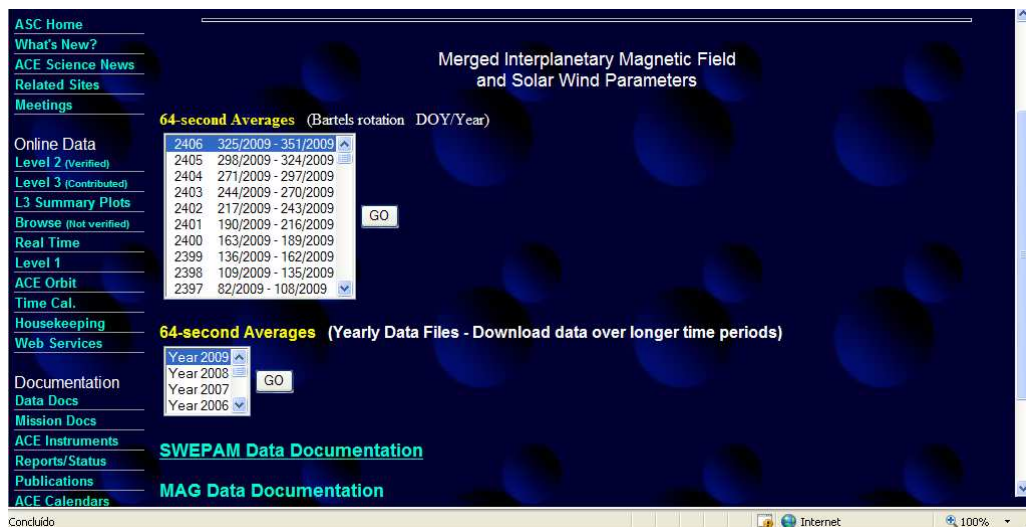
ASC Home
What's New?
ACE Science News
Related Sites
Meetings

Online Data
Level 2 (Verified)
Level 3 (Contributed)
L3 Summary Plots
Browse (Not verified)
Real Time
Level 1
ACE Orbit
Time Cal.
Housekeeping
Web Services

Documentation
Data Docs
Mission Docs
ACE Instruments
Reports/Status
Publications
ACE Calendars

Merged Interplanetary Magnetic Field and Solar Wind Parameters

64-second Averages (Bartels rotation DOY/Year)

2406 325/2009 - 351/2009
2405 298/2009 - 324/2009
2404 271/2009 - 297/2009
2403 244/2009 - 270/2009
2402 217/2009 - 243/2009
2401 190/2009 - 216/2009
2400 163/2009 - 189/2009
2399 136/2009 - 162/2009
2398 109/2009 - 135/2009
2397 82/2009 - 108/2009

GO

64-second Averages (Yearly Data Files - Download data over longer time periods)

Year 2009
Year 2008
Year 2007
Year 2006

GO

SWEPAM Data Documentation

MAG Data Documentation

Concluído
Internet
100%